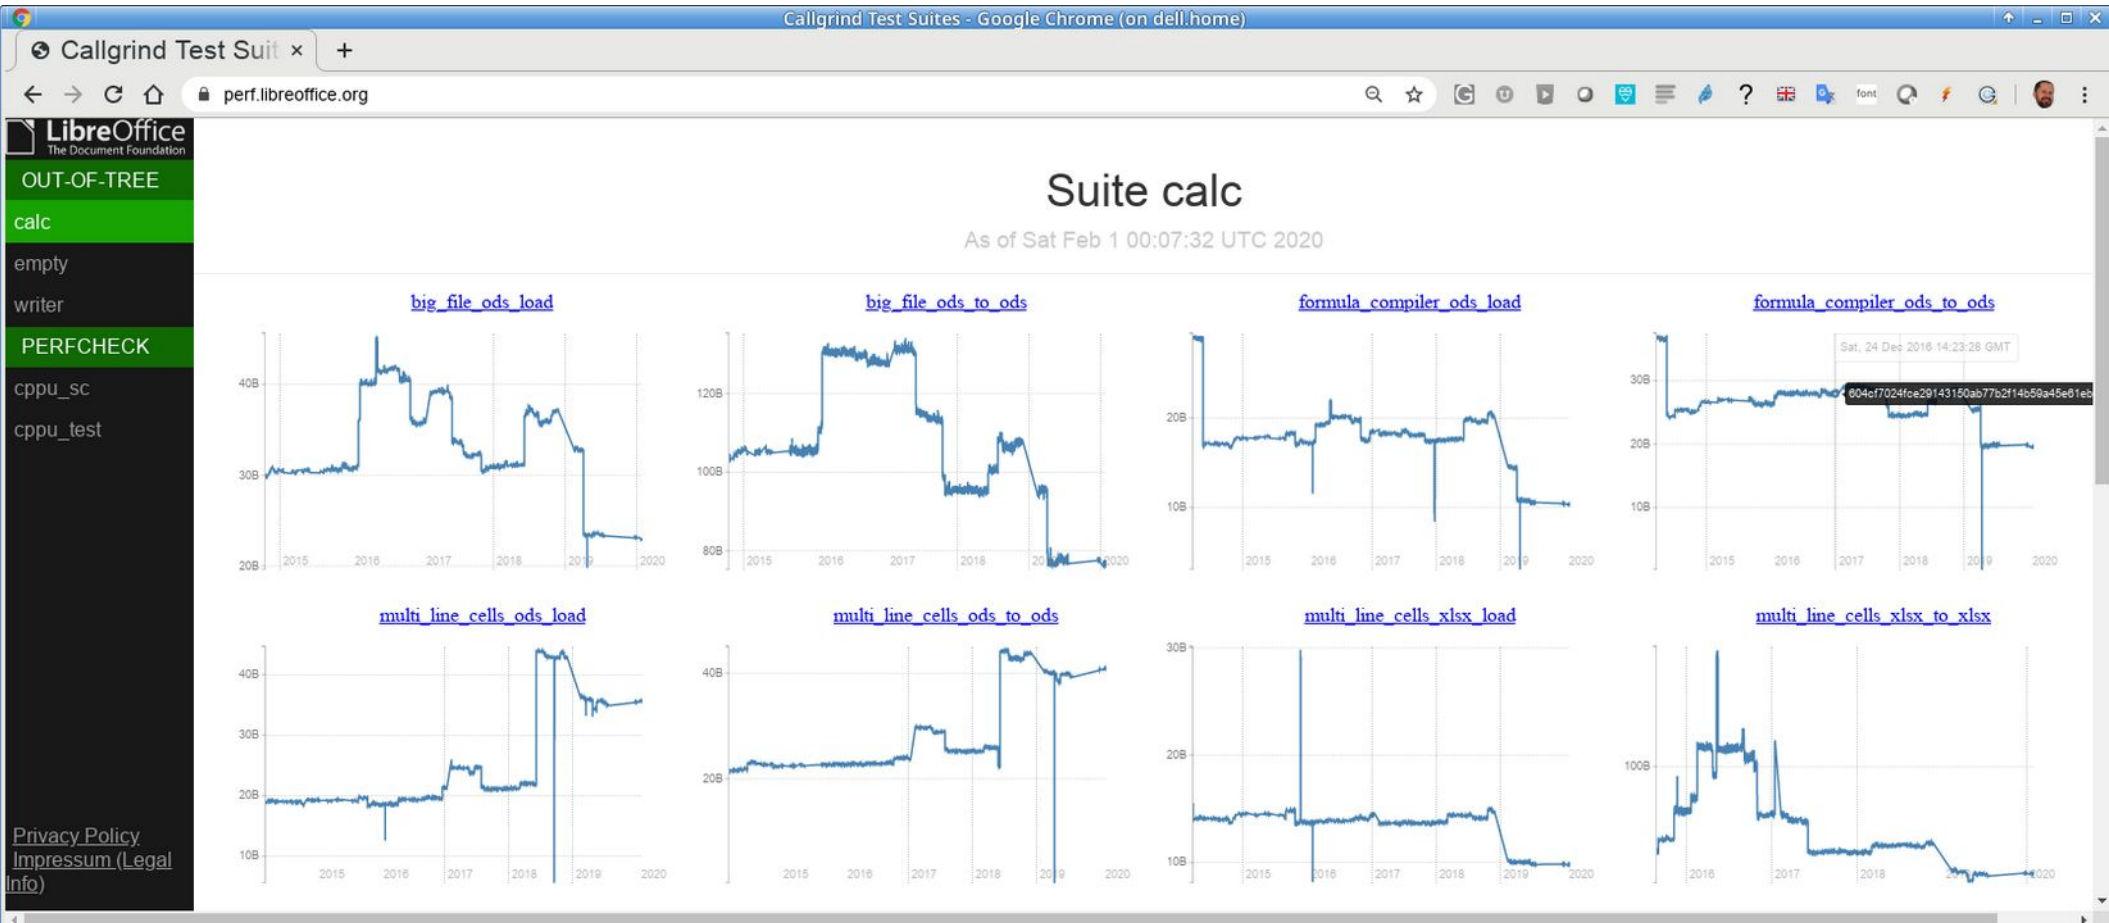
Callgrind Test Suites - Google Chrome (on dell.home)

Callgrind Test Suit ×  +

perf.libreoffice.org

font

LibreOffice
The Document Foundation

OUT-OF-TREE
calc
empty
writer
PERFCHECK
cppu_sc
cppu_test

Privacy Policy
Impressum (Legal Info)

Suite calc

As of Sat Feb 1 00:07:32 UTC 2020

big_file_ods_load

40B
30B
20B
2015 2016 2017 2018 2019 2020

big_file_ods_to_ods

120B
100B
80B
2015 2016 2017 2018 2019 2020

formula_compiler_ods_load

20B
10B
2015 2016 2017 2018 2019 2020

formula_compiler_ods_to_ods

Sat, 24 Dec 2016 14:23:28 GMT
604cf7024fce29143150ab77b2f14b59a45e61eb
30B
20B
10B
2015 2016 2017 2018 2019 2020

multi_line_cells_ods_load

40B
30B
20B
10B
2015 2016 2017 2018 2019 2020

multi_line_cells_ods_to_ods

40B
20B
2015 2016 2017 2018 2019 2020

multi_line_cells_xlsx_load

30B
20B
10B
2015 2016 2017 2018 2019 2020

multi_line_cells_xlsx_to_xlsx

100B
2016 2017 2018 2019 2020